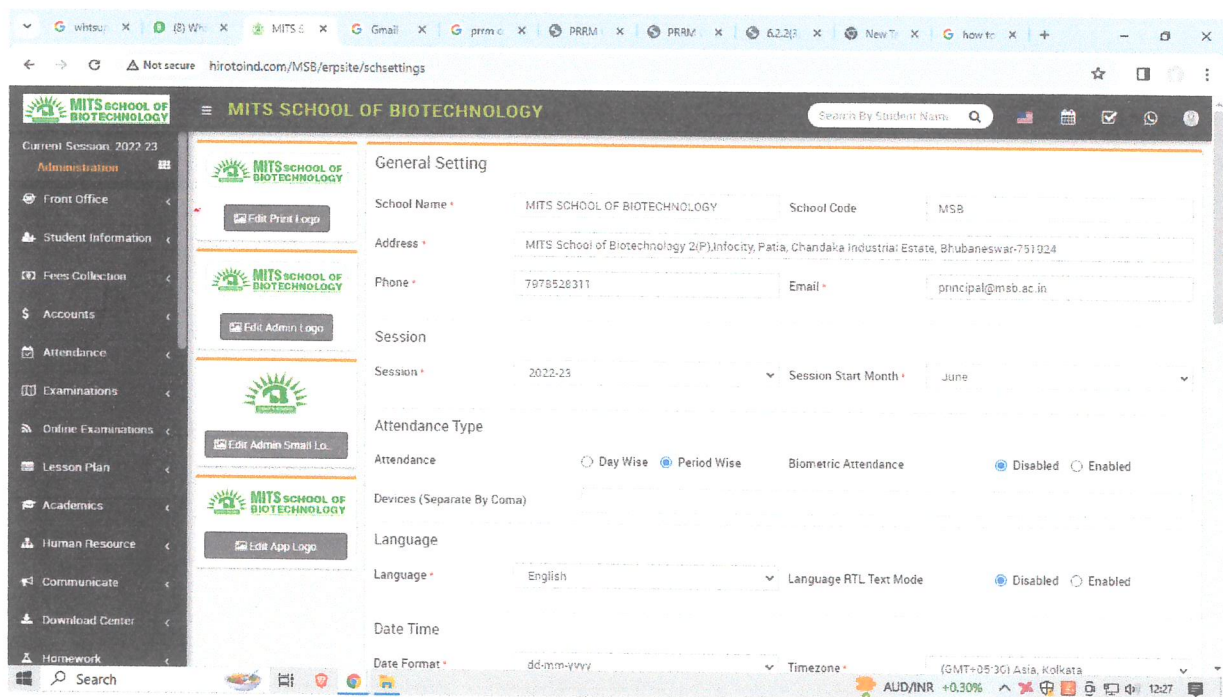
G whtsu ×  (8) Wh ×  MITS ×  G Gmail ×  G prrm ×  PRRM ×  PRRM ×  6.2.2 ×  New T ×  G how to ×  +

Not secure  hirotoind.com/MSB/erpsite/schsettings

MITS SCHOOL OF BIOTECHNOLOGY

MITS SCHOOL OF BIOTECHNOLOGY

Search By Student Name

Current Session: 2022-23
Administration

Front Office
Student Information
Fees Collection
Accounts
Attendance
Examinations
Online Examinations
Lesson Plan
Academics
Human Resource
Communicate
Download Center
Homework

MITS SCHOOL OF BIOTECHNOLOGY
Edit Print Logo

MITS SCHOOL OF BIOTECHNOLOGY
Edit Admin Logo

Edit Admin Small Lo...

MITS SCHOOL OF BIOTECHNOLOGY
Edit App Logo

General Setting

School Name * MITS SCHOOL OF BIOTECHNOLOGY
School Code MSB

Address * MITS School of Biotechnology 2(P),Infocity, Patia, Chandaka Industrial Estate, Bhubaneswar-751024

Phone * 7978528311
Email * principal@msb.ac.in

Session

Session * 2022-23
Session Start Month * June

Attendance Type

Attendance ○ Day Wise ◉ Period Wise
Biometric Attendance ◉ Disabled ○ Enabled

Devices (Separate By Coma)

Language

Language * English
Language RTL Text Mode ◉ Disabled ○ Enabled

Date Time

Date Format * dd-mm-yyyy
Timezone * (GMT+05:30) Asia, Kolkata

Search

AUD/INR +0.30%

12:27